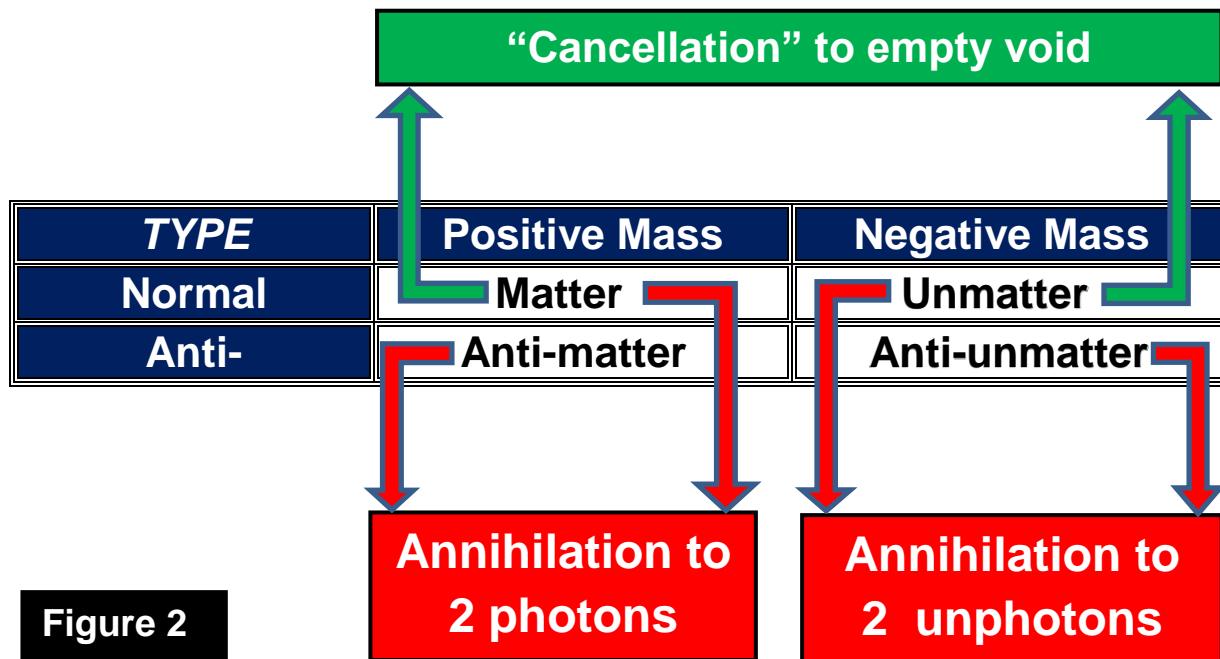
“Cancellation” to empty void

| *TYPE* | Positive Mass | Negative Mass |
|---|---|---|
| Normal | Matter | Unmatter |
| Anti- | Anti-matter | Anti-unmatter |

Annihilation to 2 photons

Annihilation to 2 unphotons

Figure 2